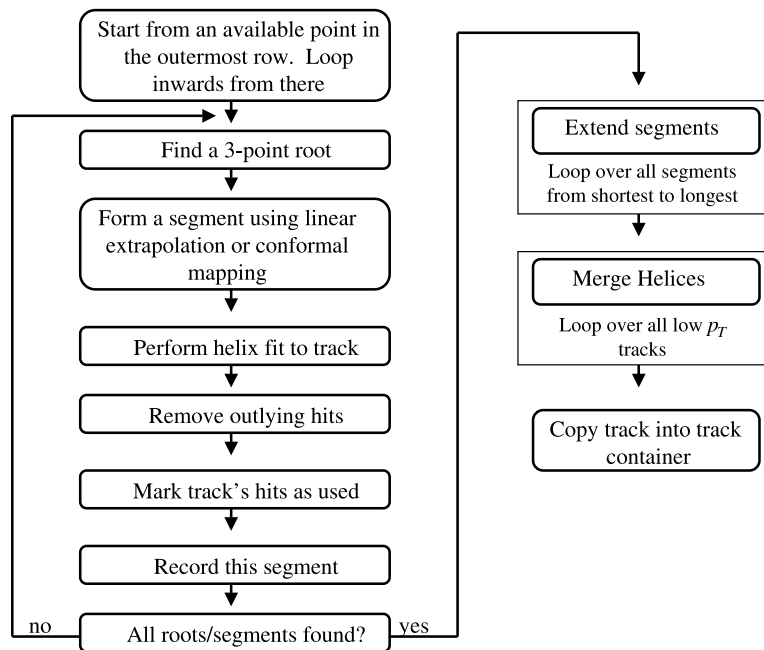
Start from an available point in the outermost row. Loop inwards from there

Find a 3-point root

Form a segment using linear extrapolation or conformal mapping

Perform helix fit to track

Remove outlying hits

Mark track's hits as used

Record this segment

no

All roots/segments found?

yes

Extend segments

Loop over all segments from shortest to longest

Merge Helices

Loop over all low $p_T$ tracks

Copy track into track container